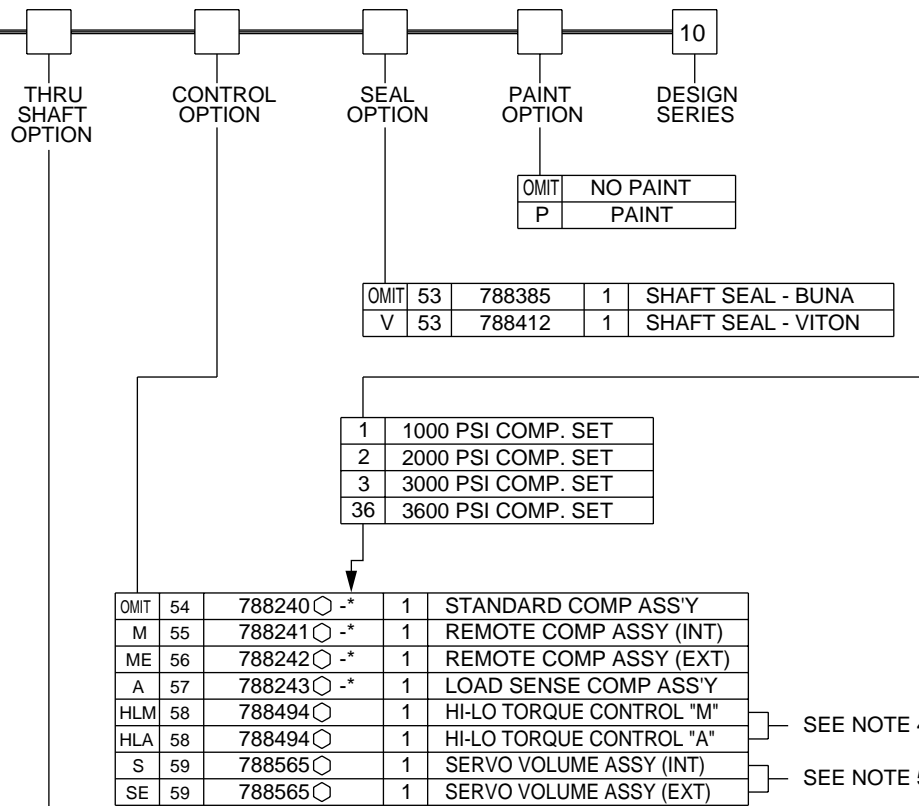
10

THRU SHAFT OPTION

CONTROL OPTION

SEAL OPTION

PAINT OPTION

DESIGN SERIES

| OMIT | NO PAINT |
|---|---|
| P | PAINT |

| OMIT | 53 | 788385 | 1 | SHAFT SEAL - BUNA |
|---|---|---|---|---|
| V | 53 | 788412 | 1 | SHAFT SEAL - VITON |

| 1 | 1000 PSI COMP. SET |
|---|---|
| 2 | 2000 PSI COMP. SET |
| 3 | 3000 PSI COMP. SET |
| 36 | 3600 PSI COMP. SET |

| OMIT | 54 | 788240○ -* | 1 | STANDARD COMP ASS'Y |
|---|---|---|---|---|
| M | 55 | 788241○ -* | 1 | REMOTE COMP ASSY (INT) |
| ME | 56 | 788242○ -* | 1 | REMOTE COMP ASSY (EXT) |
| A | 57 | 788243○ -* | 1 | LOAD SENSE COMP ASS'Y |
| HLM | 58 | 788494○ | 1 | HI-LO TORQUE CONTROL "M" |
| HLA | 58 | 788494○ | 1 | HI-LO TORQUE CONTROL "A" |
| S | 59 | 788565○ | 1 | SERVO VOLUME ASSY (INT) |
| SE | 59 | 788565○ | 1 | SERVO VOLUME ASSY (EXT) |

SEE NOTE 4

SEE NOTE 5